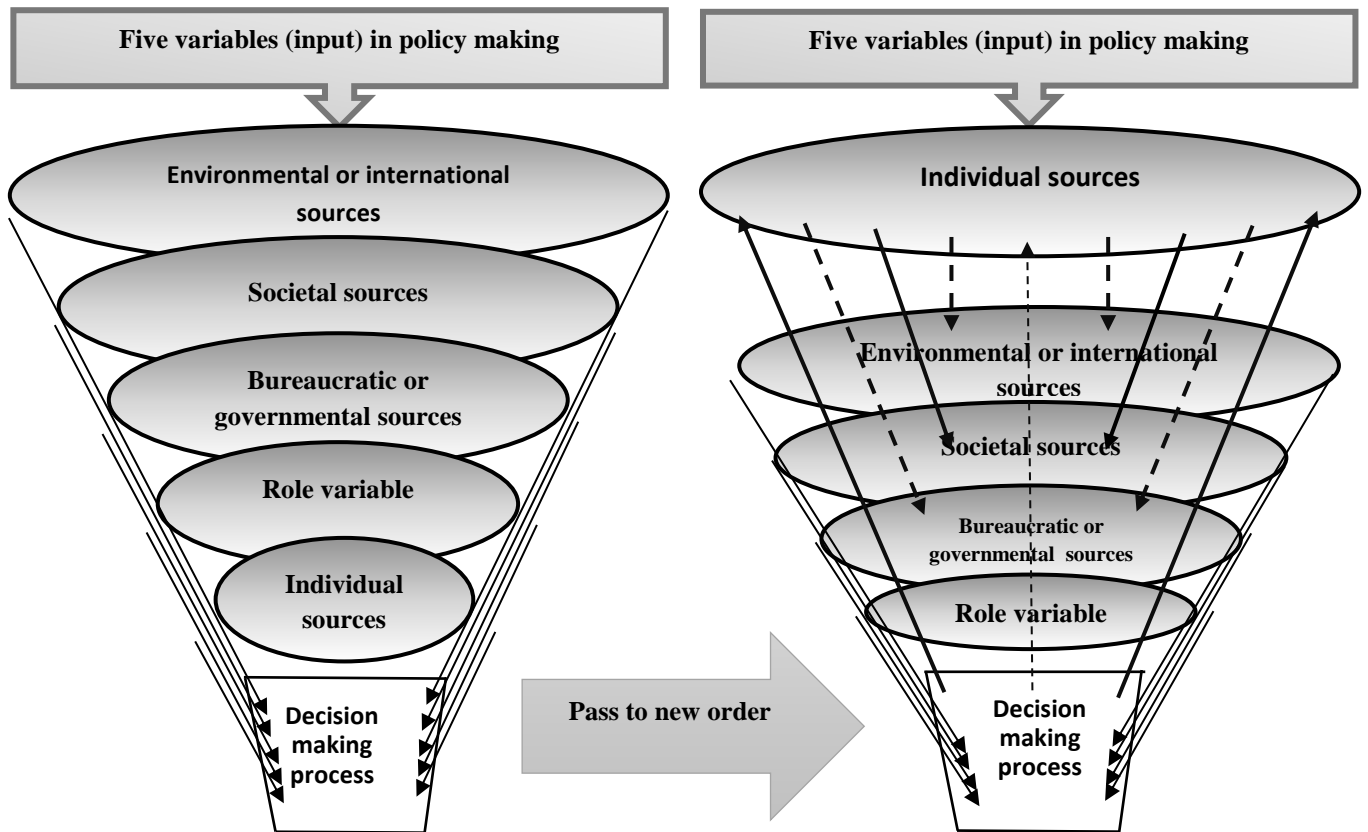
Five variables (input) in policy making

Environmental or international sources

Societal sources

Bureaucratic or governmental sources

Role variable

Individual sources

Decision making process

Pass to new order

Five variables (input) in policy making

Individual sources

Environmental or international sources

Societal sources

Bureaucratic or governmental sources

Role variable

Decision making process